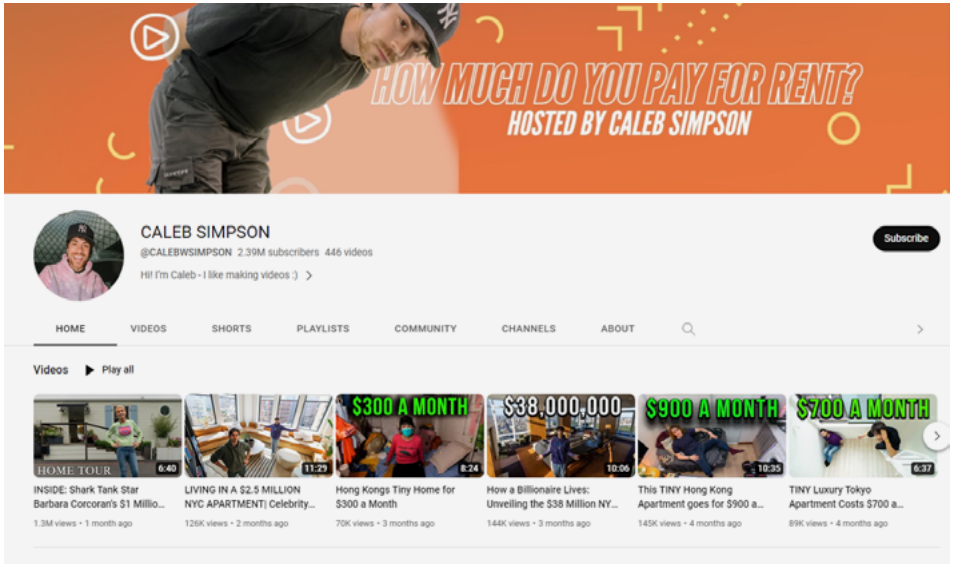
HOW MUCH DO YOU PAY FOR RENT?
HOSTED BY CALEB SIMPSON

CALEB SIMPSON
@CALEBWSIMPSON 2.39M subscribers 446 videos
Hi! I'm Caleb - I like making videos :)

Subscribe

HOME VIDEOS SHORTS PLAYLISTS COMMUNITY CHANNELS ABOUT

Videos Play all

HOME TOUR 6:40
INSIDE: Shark Tank Star Barbara Corcoran's $1 Millio...
1.3M views • 1 month ago

11:29
LIVING IN A $2.5 MILLION NYC APARTMENT| Celebrity...
126K views • 2 months ago

$300 A MONTH 8:24
Hong Kongs Tiny Home for $300 a Month
70K views • 3 months ago

$38,000,000 10:06
How a Billionaire Lives: Unveiling the $38 Million NY...
144K views • 3 months ago

$900 A MONTH 10:35
This TINY Hong Kong Apartment goes for $900 a...
145K views • 4 months ago

$700 A MONTH 6:37
TINY Luxury Tokyo Apartment Costs $700 a...
89K views • 4 months ago